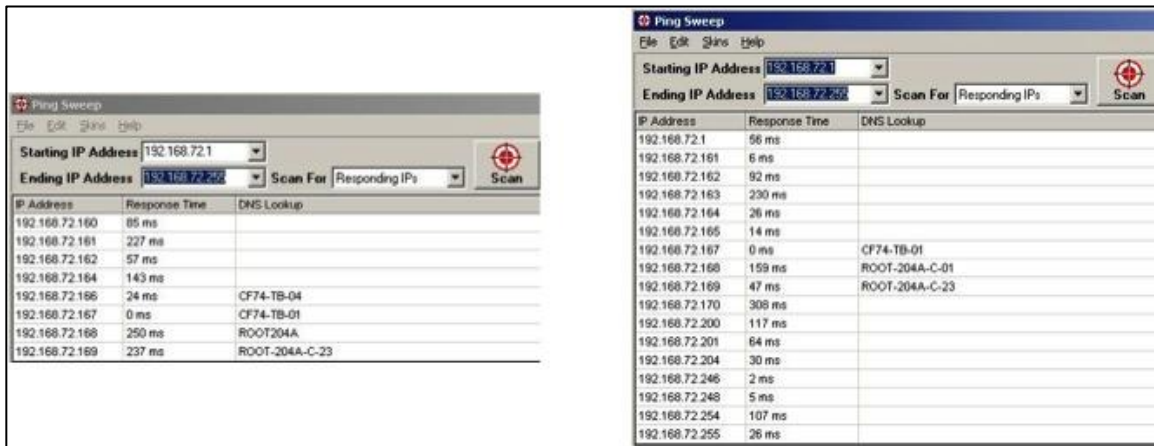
Ping Sweep

File Edit Skins Help

Starting IP Address 192.168.72.1

Ending IP Address 192.168.72.255 Scan For Responding IPs Scan

| IP Address | Response Time | DNS Lookup |
|---|---|---|
| 192.168.72.160 | 85 ms | |
| 192.168.72.161 | 227 ms | |
| 192.168.72.162 | 57 ms | |
| 192.168.72.164 | 143 ms | |
| 192.168.72.166 | 24 ms | CF74-TB-04 |
| 192.168.72.167 | 0 ms | CF74-TB-01 |
| 192.168.72.168 | 250 ms | ROOT204A |
| 192.168.72.169 | 237 ms | ROOT-204A-C-23 |

Ping Sweep

File Edit Skins Help

Starting IP Address 192.168.72.1

Ending IP Address 192.168.72.255 Scan For Responding IPs Scan

| IP Address | Response Time | DNS Lookup |
|---|---|---|
| 192.168.72.1 | 56 ms | |
| 192.168.72.161 | 6 ms | |
| 192.168.72.162 | 92 ms | |
| 192.168.72.163 | 230 ms | |
| 192.168.72.164 | 26 ms | |
| 192.168.72.165 | 14 ms | |
| 192.168.72.167 | 0 ms | CF74-TB-01 |
| 192.168.72.168 | 159 ms | ROOT-204A-C-01 |
| 192.168.72.169 | 47 ms | ROOT-204A-C-23 |
| 192.168.72.170 | 308 ms | |
| 192.168.72.200 | 117 ms | |
| 192.168.72.201 | 64 ms | |
| 192.168.72.204 | 30 ms | |
| 192.168.72.246 | 2 ms | |
| 192.168.72.248 | 5 ms | |
| 192.168.72.254 | 107 ms | |
| 192.168.72.255 | 26 ms | |